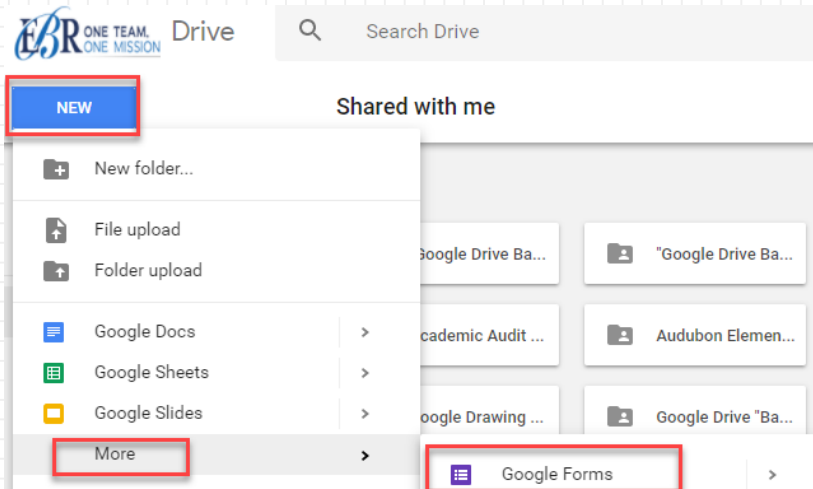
EBR ONE TEAM, ONE MISSION Drive

Search Drive

NEW

Shared with me

New folder...

File upload

Folder upload

Google Docs >

Google Sheets >

Google Slides >

More >

oogle Drive Ba...

"Google Drive Ba...

cademic Audit ...

Audubon Elemen...

oogle Drawing ...

Google Drive "Ba...

Google Forms >